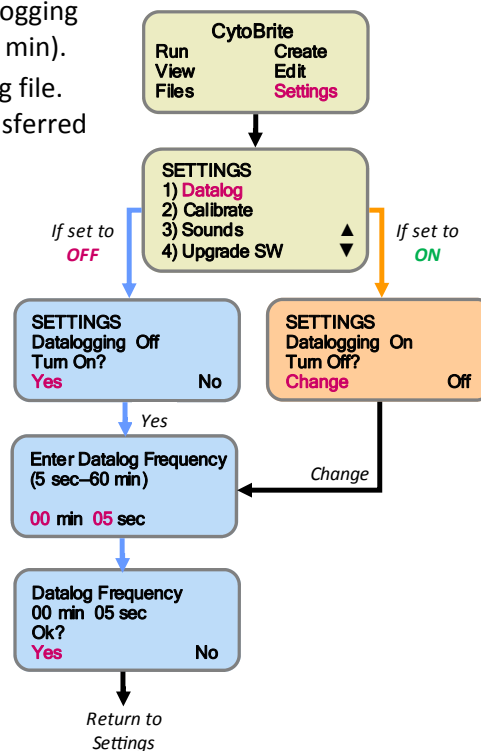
ogging
min).
g file.
sferred

CytoBrite
Run Create
View Edit
Files Settings

SETTINGS
1) Datalog
2) Calibrate
3) Sounds ▲
4) Upgrade SW ▼

If set to
OFF

If set to
ON

SETTINGS
Datalogging Off
Turn On?
Yes No

SETTINGS
Datalogging On
Turn Off?
Change Off

Yes

Enter Datalog Frequency
(5 sec–60 min)

00 min 05 sec

Change

Datalog Frequency
00 min 05 sec
Ok?
Yes No

Return to
Settings